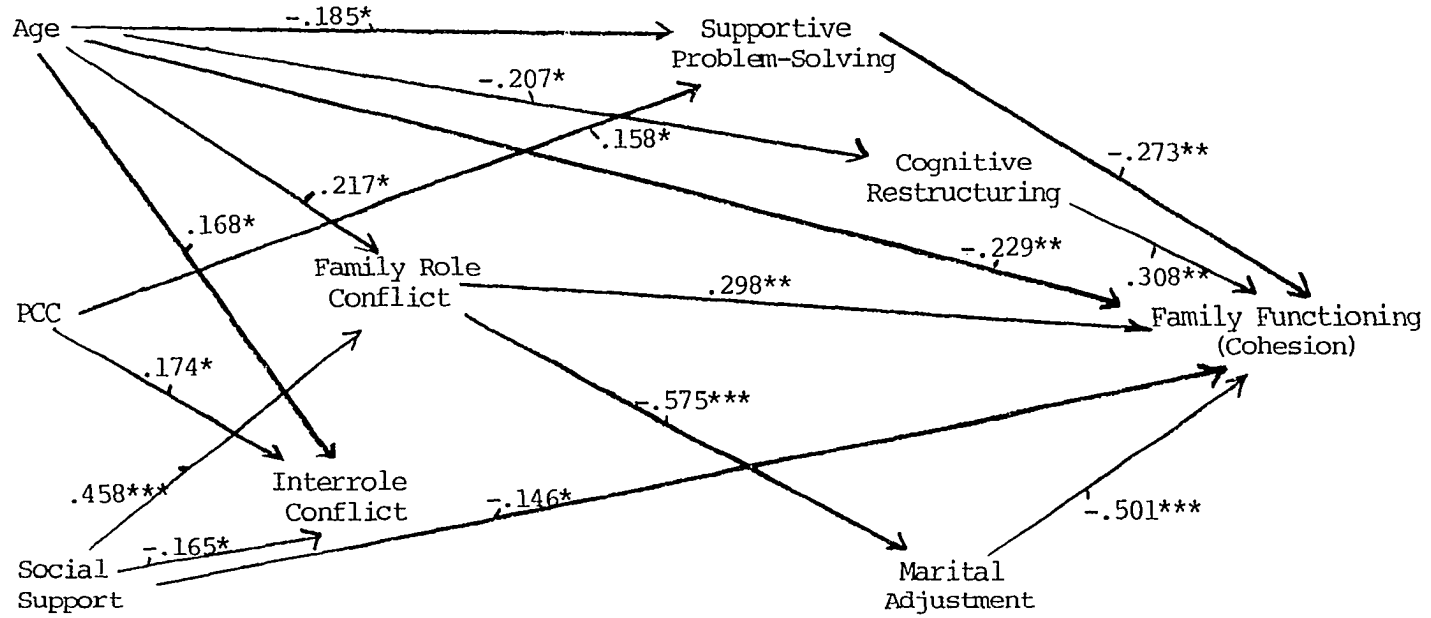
Age
-.185*
Supportive Problem-Solving
-.207*
.158*
-.273**
Cognitive Restructuring
.217*
.168*
-.229**
.308**
Family Role Conflict
.298**
PCC
Family Functioning (Cohesion)
.174*
-.575***
.458***
Interrole Conflict
-.146*
-.501***
Social Support
-.165*
Marital Adjustment